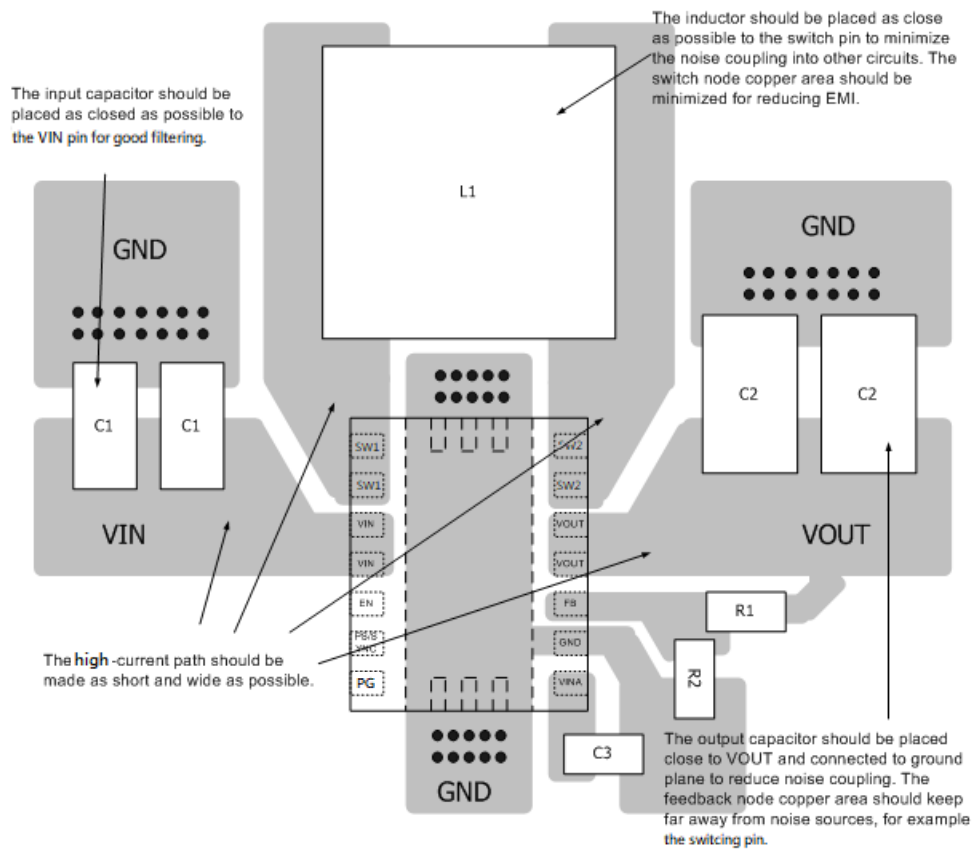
The input capacitor should be placed as closed as possible to the VIN pin for good filtering.

The inductor should be placed as close as possible to the switch pin to minimize the noise coupling into other circuits. The switch node copper area should be minimized for reducing EMI.

L1

GND

GND

C1

C1

C2

C2

VIN

VOUT

SW1

SW1

VIN

VIN

EN

PS/S YNC

PG

SW2

SW2

VOUT

VOUT

FB

GND

VINA

R1

R2

C3

GND

The high -current path should be made as short and wide as possible.

The output capacitor should be placed close to VOUT and connected to ground plane to reduce noise coupling. The feedback node copper area should keep far away from noise sources, for example the switcing pin.